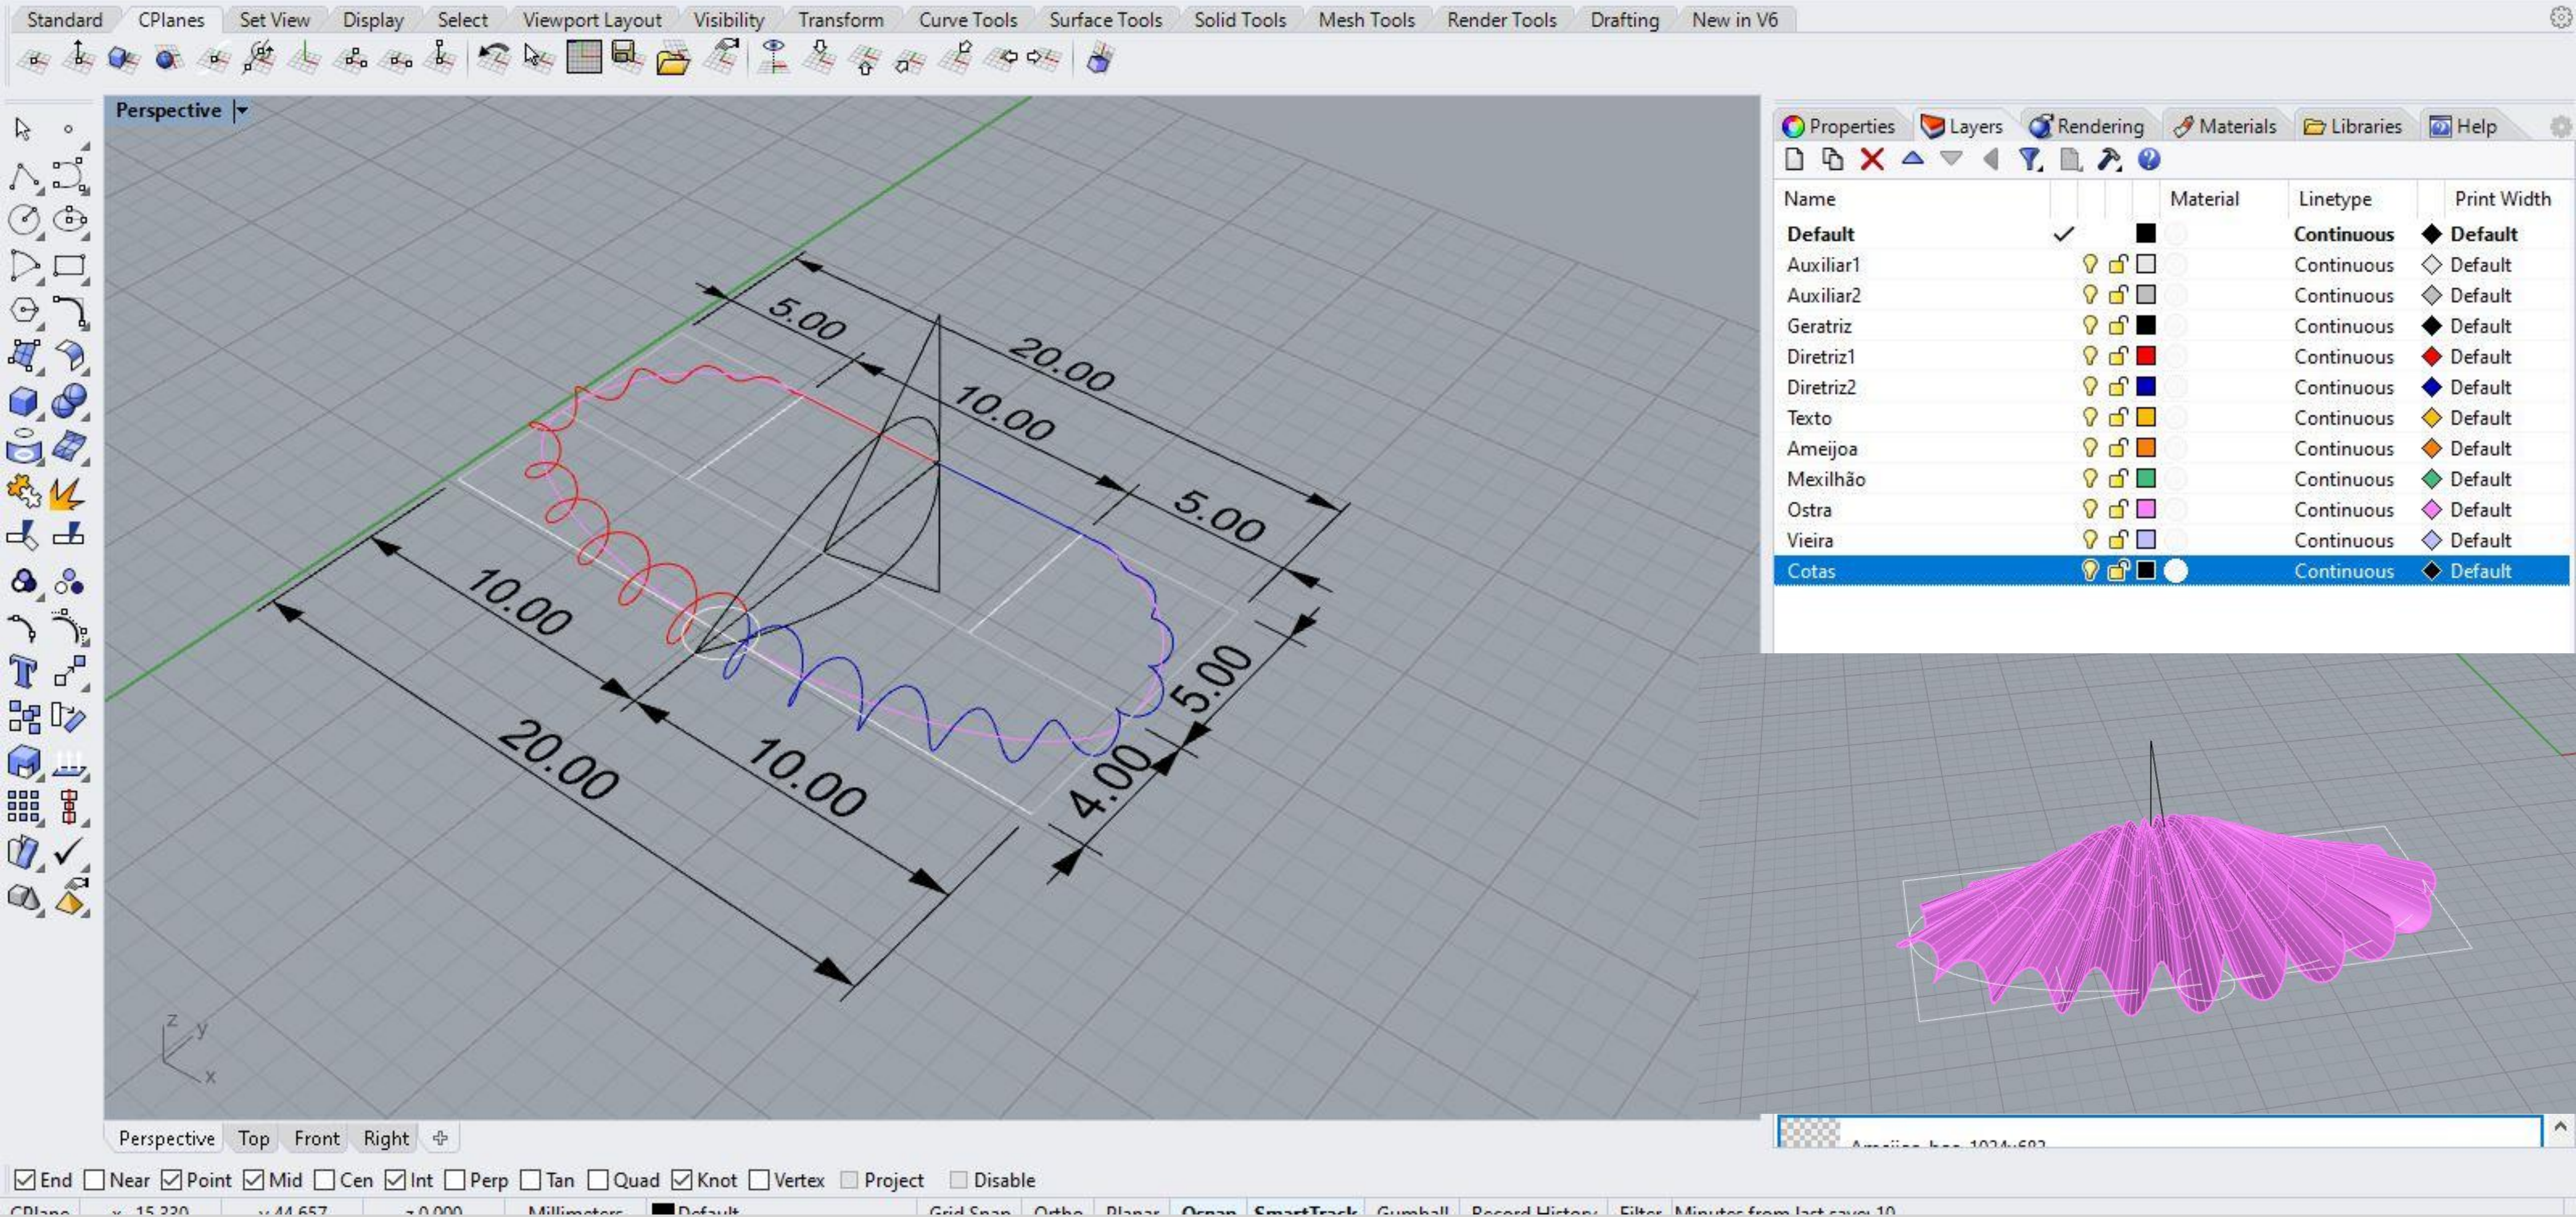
Standard | CPlanes | Set View | Display | Select | Viewport Layout | Visibility | Transform | Curve Tools | Surface Tools | Solid Tools | Mesh Tools | Render Tools | Drafting | New in V6

Perspective

5.00
20.00
10.00
5.00
10.00
20.00
10.00
5.00
4.00

z
y
x

Properties | Layers | Rendering | Materials | Libraries | Help

| Name | Material | Linetype | Print Width |
|---|---|---|---|
| Default | | Continuous | Default |
| Auxiliar1 | | Continuous | Default |
| Auxiliar2 | | Continuous | Default |
| Geratriz | | Continuous | Default |
| Diretriz1 | | Continuous | Default |
| Diretriz2 | | Continuous | Default |
| Texto | | Continuous | Default |
| Ameijoa | | Continuous | Default |
| Mexilhão | | Continuous | Default |
| Ostra | | Continuous | Default |
| Vieira | | Continuous | Default |
| Cotas | | Continuous | Default |

Perspective | Top | Front | Right

End Near Point Mid Cen Int Perp Tan Quad Knot Vertex Project Disable

CPlane x 15.330 y 44.657 z 0.000 Millimeters Default Grid Snap Ortho Planar Osnap SmartTrack Gumball Record History Filter Minutes from last save: 10